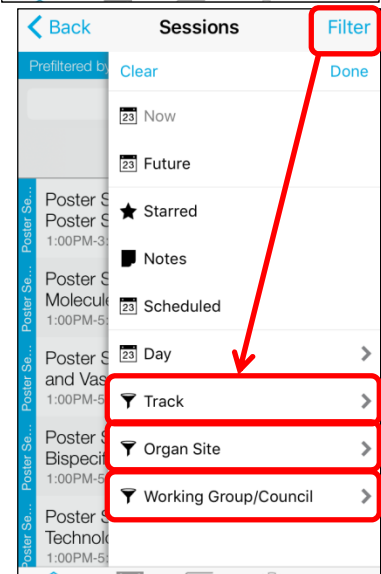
< Back
Sessions
Filter

Prefiltered by

Clear
Done

23 Now

23 Future

Starred

Notes

23 Scheduled

23 Day

Track

Organ Site

Working Group/Council

Poster Se...
Poster S
Poster S
1:00PM-3:

Poster Se...
Poster S
Molecul
1:00PM-5:

Poster Se...
Poster S
and Vas
1:00PM-5:

Poster Se...
Poster S
Bispecif
1:00PM-5:

Poster Se...
Poster S
Technol
1:00PM-5: